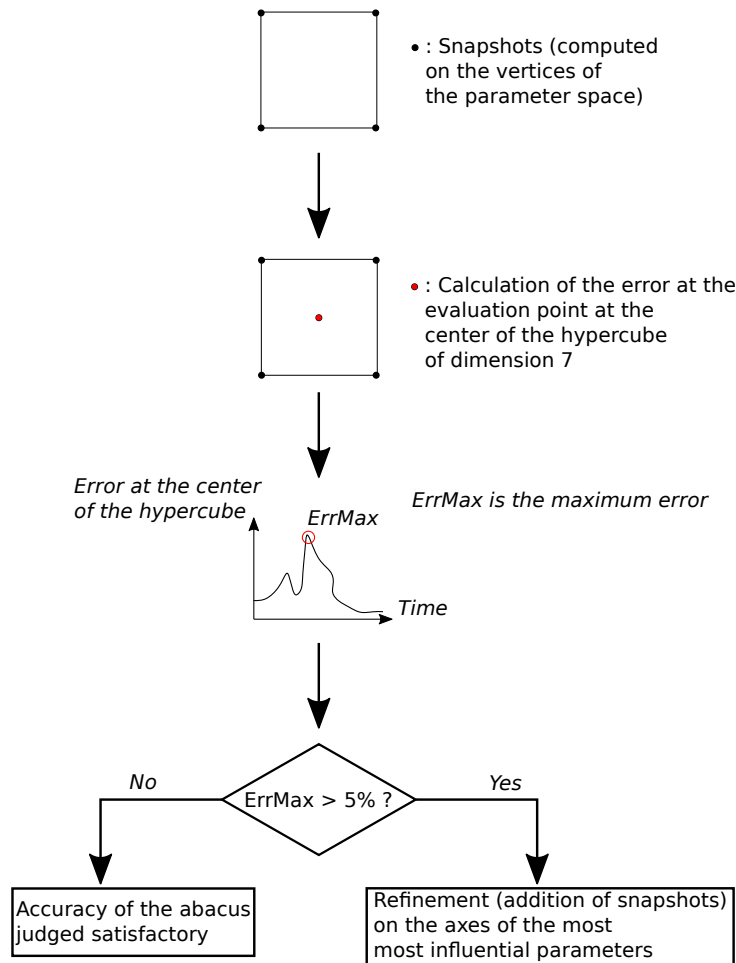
• : Snapshots (computed on the vertices of the parameter space)

• : Calculation of the error at the evaluation point at the center of the hypercube of dimension 7

Error at the center of the hypercube

ErrMax

Time

ErrMax is the maximum error

No

ErrMax > 5% ?

Yes

Accuracy of the abacus judged satisfactory

Refinement (addition of snapshots) on the axes of the most most influential parameters